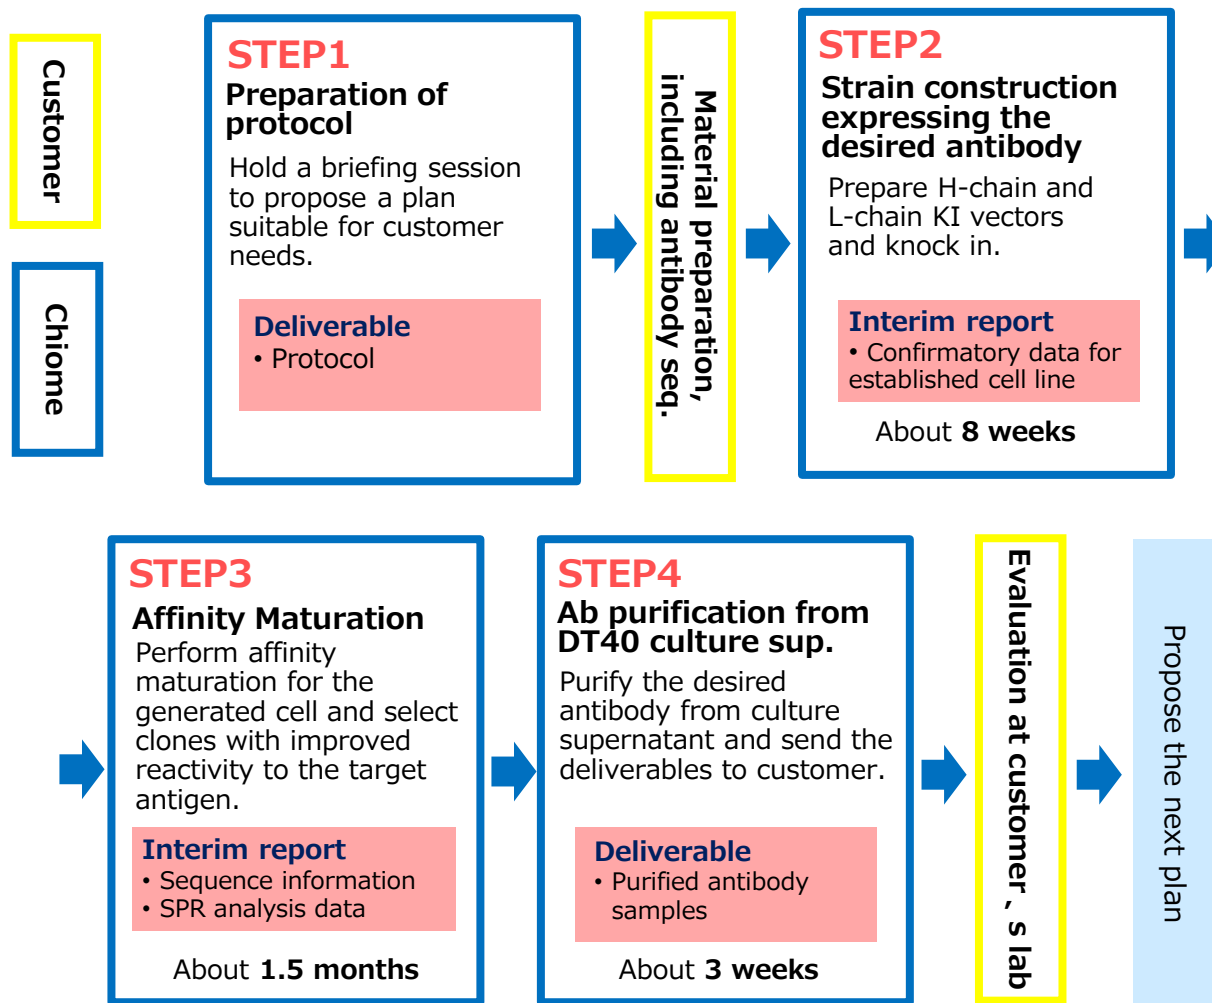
Customer

Chiome

STEP1
Preparation of protocol
Hold a briefing session to propose a plan suitable for customer needs.

Deliverable
• Protocol

Material preparation, including antibody seq.

STEP2
Strain construction expressing the desired antibody
Prepare H-chain and L-chain KI vectors and knock in.

Interim report
• Confirmatory data for established cell line

About **8 weeks**

STEP3
Affinity Maturation
Perform affinity maturation for the generated cell and select clones with improved reactivity to the target antigen.

Interim report
• Sequence information
• SPR analysis data

About **1.5 months**

STEP4
Ab purification from DT40 culture sup.
Purify the desired antibody from culture supernatant and send the deliverables to customer.

Deliverable
• Purified antibody samples

About **3 weeks**

Evaluation at customer, s lab

Propose the next plan